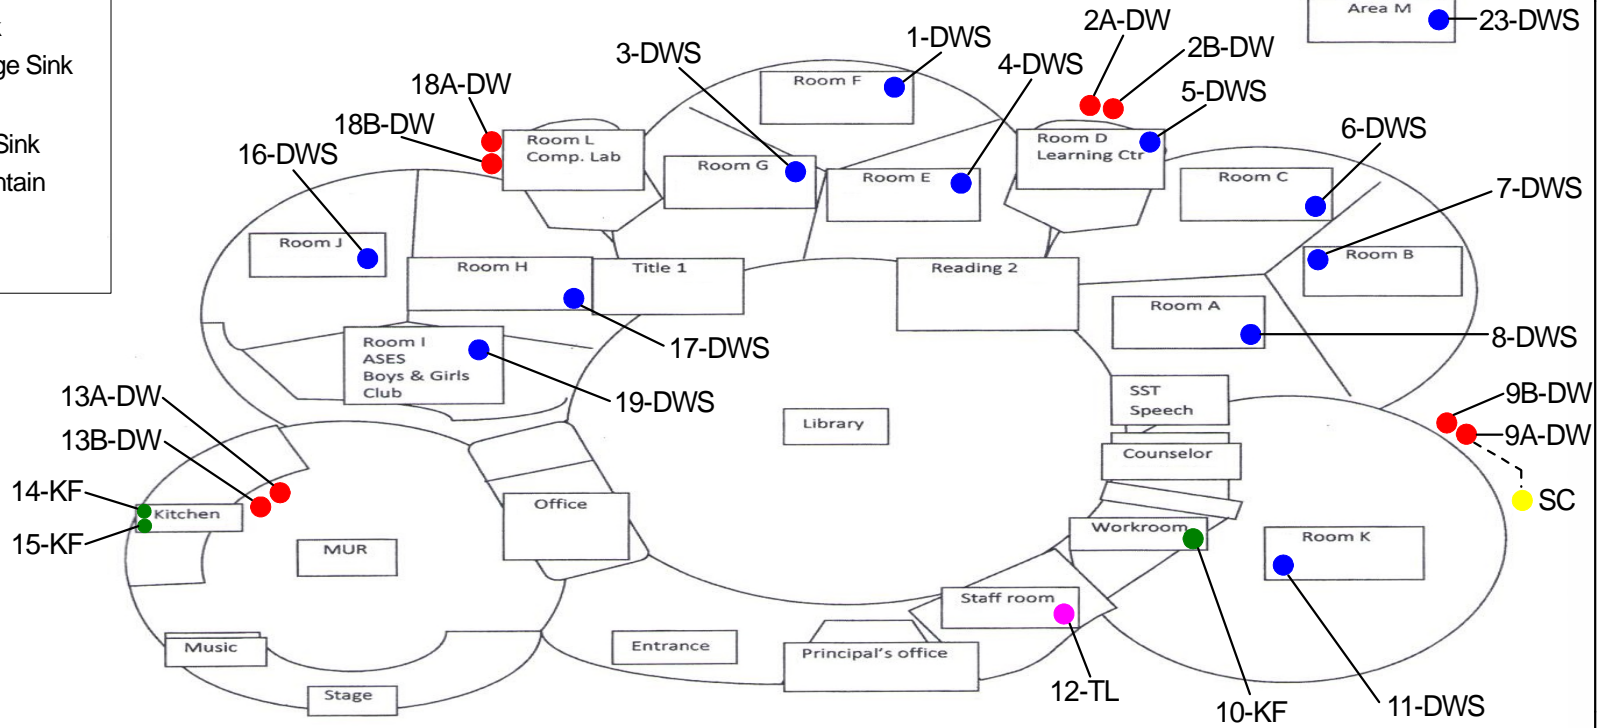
ge Sink

Sink
ntain

Area M
23-DWS
2A-DW
2B-DW
1-DWS
3-DWS
4-DWS
5-DWS
18A-DW
18B-DW
16-DWS
6-DWS
7-DWS
Room F
Room L
Comp. Lab
Room G
Room E
Room D
Learning Ctr
Room C
Room J
Room H
Title 1
Reading 2
Room B
Room A
8-DWS
17-DWS
Room I
ASES
Boys & Girls
Club
19-DWS
SST
Speech
9B-DW
9A-DW
13A-DW
13B-DW
Library
Counselor
SC
14-KF
Kitchen
Office
15-KF
MUR
Workroom
Room K
Staff room
Music
Entrance
Principal's office
12-TL
Stage
10-KF
11-DWS